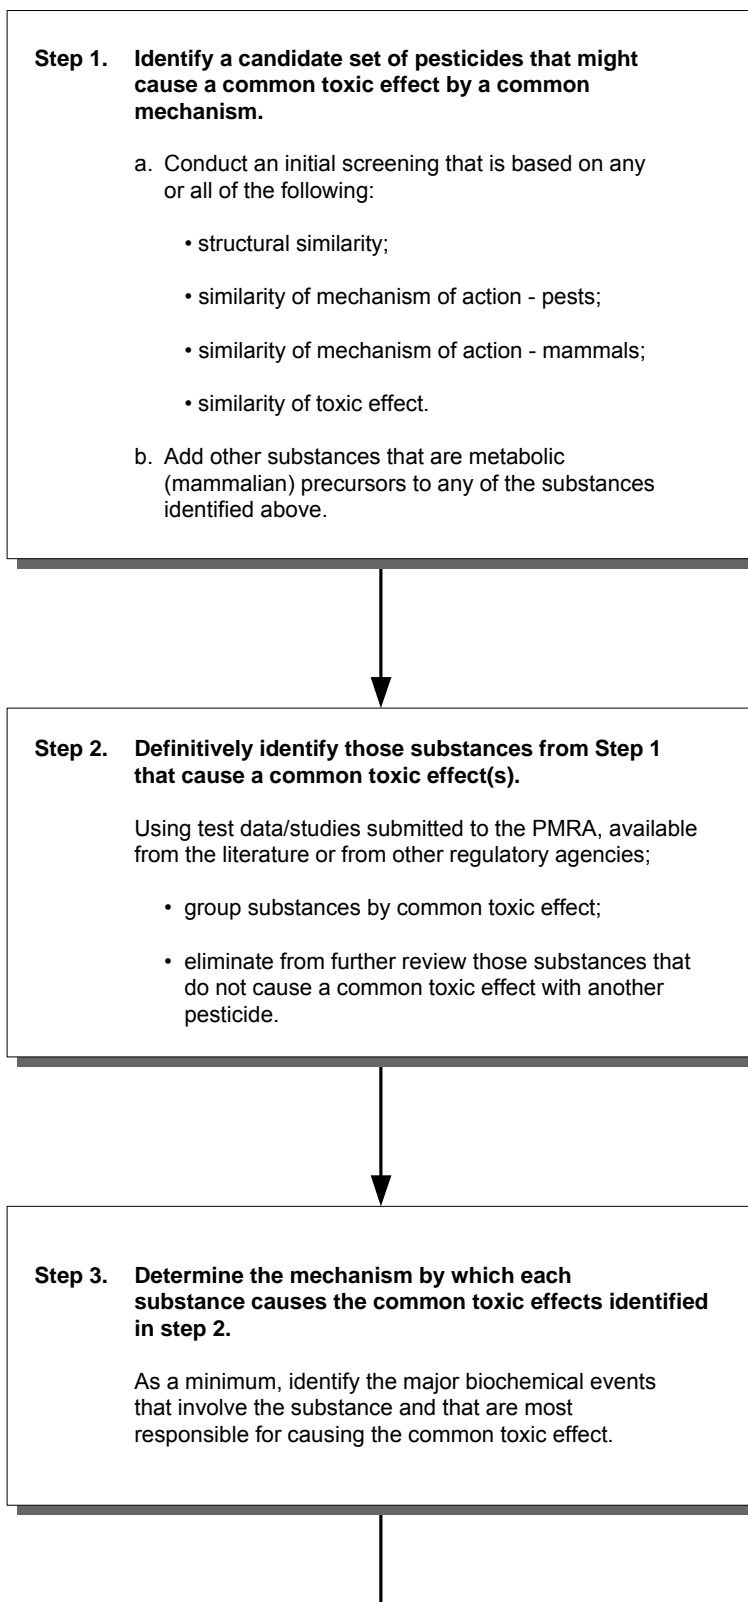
**Step 1. Identify a candidate set of pesticides that might cause a common toxic effect by a common mechanism.**

a. Conduct an initial screening that is based on any or all of the following:

• structural similarity;

• similarity of mechanism of action - pests;

• similarity of mechanism of action - mammals;

• similarity of toxic effect.

b. Add other substances that are metabolic (mammalian) precursors to any of the substances identified above.

**Step 2. Definitively identify those substances from Step 1 that cause a common toxic effect(s).**

Using test data/studies submitted to the PMRA, available from the literature or from other regulatory agencies;

• group substances by common toxic effect;

• eliminate from further review those substances that do not cause a common toxic effect with another pesticide.

**Step 3. Determine the mechanism by which each substance causes the common toxic effects identified in step 2.**

As a minimum, identify the major biochemical events that involve the substance and that are most responsible for causing the common toxic effect.